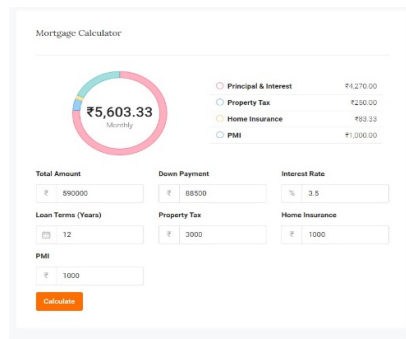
Mortgage Calculator

₹5,603.33
Monthly

| | |
|---|---|
| Principal & Interest | ₹4,270.00 |
| Property Tax | ₹250.00 |
| Home Insurance | ₹83.33 |
| PMI | ₹1,000.00 |

Total Amount
₹ 590000

Down Payment
₹ 88500

Interest Rate
% 3.5

Loan Terms (Years)
12

Property Tax
₹ 3000

Home Insurance
₹ 1000

PMI
₹ 1000

Calculate